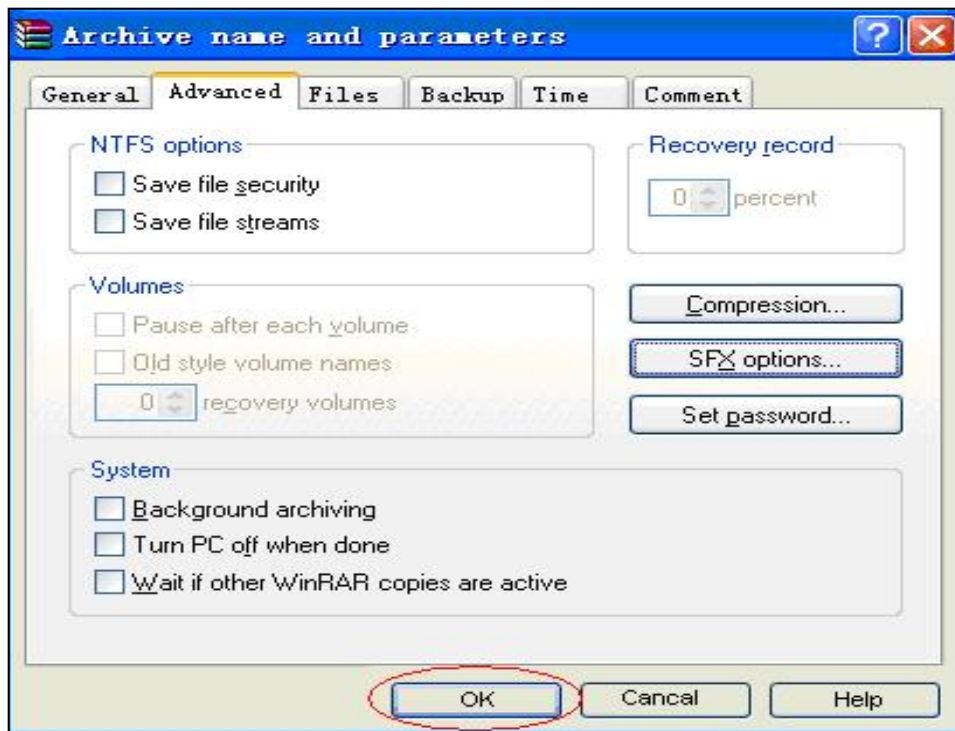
Archive name and parameters

General | Advanced | Files | Backup | Time | Comment

NTFS options
Save file security
Save file streams

Recovery record
0 percent

Volumes
Pause after each volume
Old style volume names
0 recovery volumes

Compression...
SFX options...
Set password...

System
Background archiving
Turn PC off when done
Wait if other WinRAR copies are active

OK
Cancal
Help